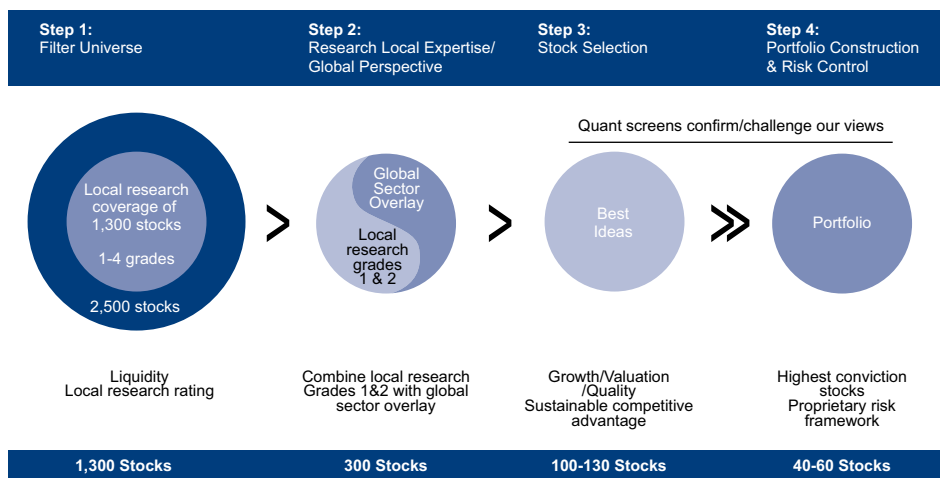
Step 1:
Filter Universe

Step 2:
Research Local Expertise/ Global Perspective

Step 3:
Stock Selection

Step 4:
Portfolio Construction & Risk Control

Quant screens confirm/challenge our views

Local research coverage of 1,300 stocks

1-4 grades

2,500 stocks

Global Sector Overlay

Local research grades 1 & 2

Best Ideas

Portfolio

Liquidity
Local research rating

Combine local research Grades 1&2 with global sector overlay

Growth/Valuation /Quality
Sustainable competitive advantage

Highest conviction stocks
Proprietary risk framework

1,300 Stocks

300 Stocks

100-130 Stocks

40-60 Stocks